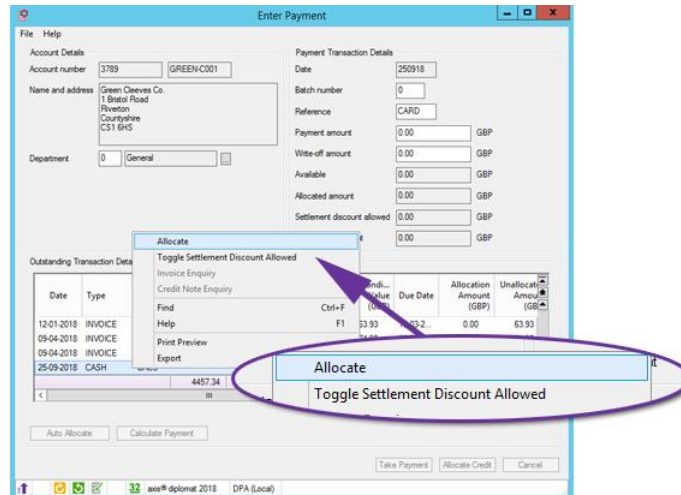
Enter Payment

File Help

Account Details

Account number 3789 GREEN-C001

Name and address Green Cleeves Co. 1 Bristol Road Riverton Countyshire CS1 6HS

Department 0 General ...

Payment Transaction Details

Date 250918

Batch number 0

Reference CARD

Payment amount 0.00 GBP

Write-off amount 0.00 GBP

Available 0.00 GBP

Allocated amount 0.00 GBP

Settlement discount allowed 0.00 GBP

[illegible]t 0.00 GBP

Outstanding Transaction Deta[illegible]

Allocate
Toggle Settlement Discount Allowed
Invoice Enquiry
Credit Note Enquiry
Find Ctrl+F
Help F1
Print Preview
Export

| Date | Type | | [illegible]ndi... Value (G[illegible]) | Due Date | Allocation Amount (GBP) | Unallocat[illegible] Amou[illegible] (GB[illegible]) |
|---|---|---|---|---|---|---|
| 12-01-2018 | INVOICE | | 63.93 | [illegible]-03-2... | 0.00 | 63.93 |
| 09-04-2018 | INVOICE | | | | | |
| 09-04-2018 | INVOICE | | | | | |
| 25-09-2018 | CASH | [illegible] | | | | |
| | | 4457.34 | | | | |

Allocate

Toggle Settlement Discount Allowed

Auto Allocate Calculate Payment

Take Payment Allocate Credit Cancel

32 axis® diplomat 2018 DPA (Local)